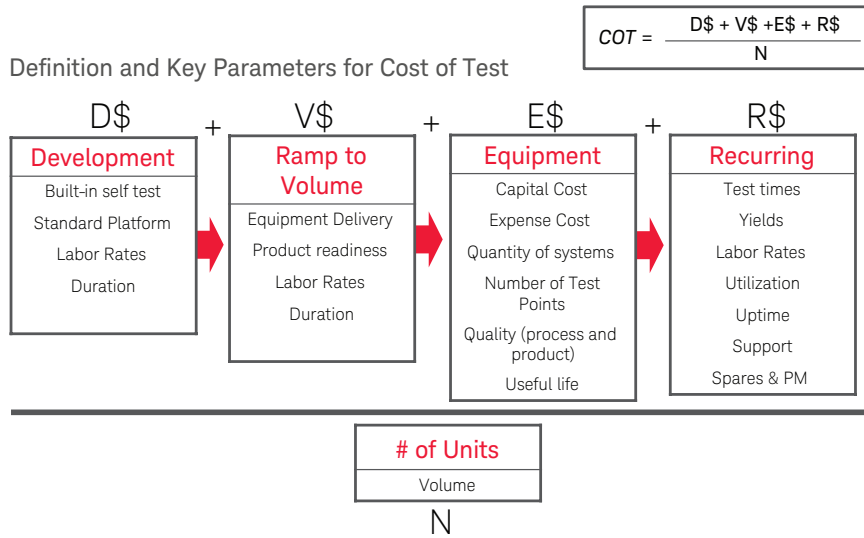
$COT = \frac{D\$ + V\$ + E\$ + R\$}{N}$

Definition and Key Parameters for Cost of Test

D$ + V$ + E$ + R$

Development
Built-in self test
Standard Platform
Labor Rates
Duration

Ramp to Volume
Equipment Delivery
Product readiness
Labor Rates
Duration

Equipment
Capital Cost
Expense Cost
Quantity of systems
Number of Test Points
Quality (process and product)
Useful life

Recurring
Test times
Yields
Labor Rates
Utilization
Uptime
Support
Spares & PM

# of Units
Volume

N